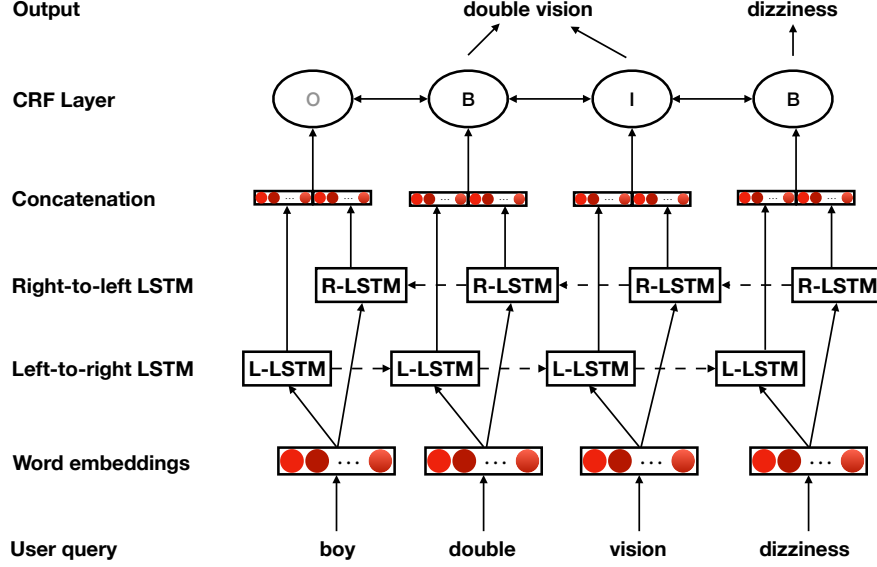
Output

double vision

dizziness

CRF Layer

O

B

I

B

Concatenation

...

...

...

...

...

...

...

...

Right-to-left LSTM

R-LSTM

R-LSTM

R-LSTM

R-LSTM

Left-to-right LSTM

L-LSTM

L-LSTM

L-LSTM

L-LSTM

Word embeddings

...

...

...

...

User query

boy

double

vision

dizziness